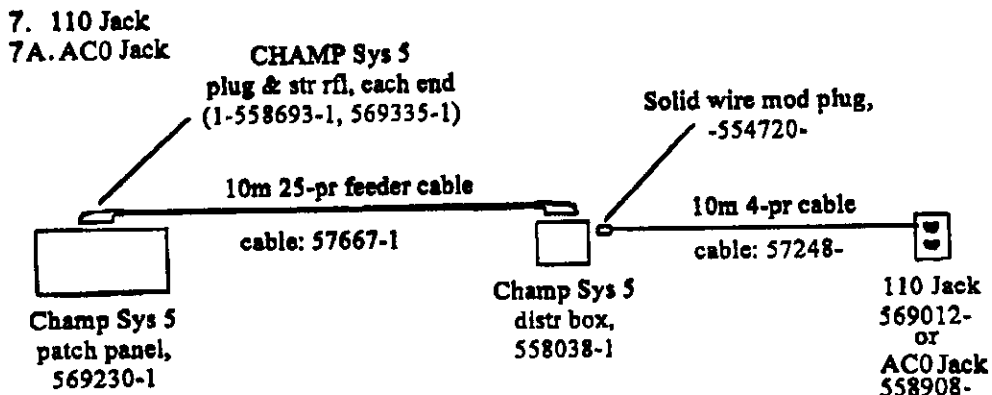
7. 110 Jack
7A. AC0 Jack

CHAMP Sys 5
plug & str rfl, each end
(1-558693-1, 569335-1)

Solid wire mod plug,
-554720-

10m 25-pr feeder cable

cable: 57667-1

10m 4-pr cable

cable: 57248-

Champ Sys 5
patch panel,
569230-1

Champ Sys 5
distr box,
558038-1

110 Jack
569012-
or
AC0 Jack
558908-